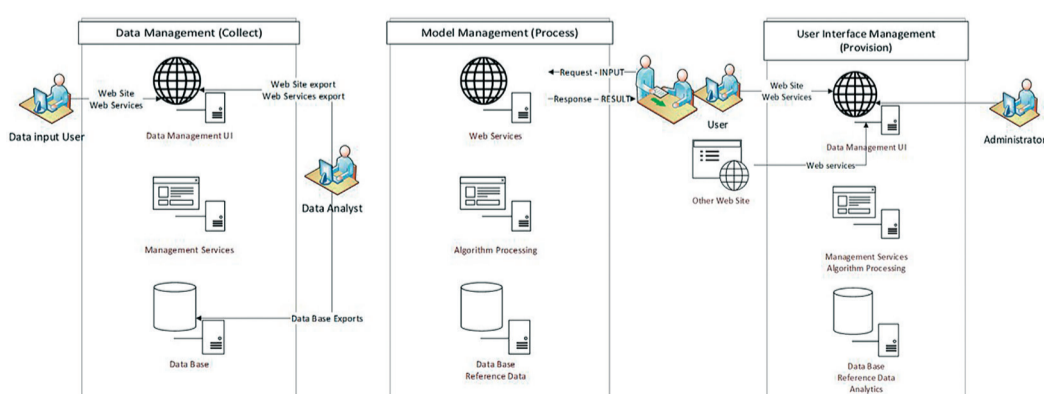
Data Management (Collect)

Data input User

Web Site
Web Services

Data Management UI

Web Site export
Web Services export

Data Analyst

Management Services

Data Base Exports

Data Base

Model Management (Process)

Request - INPUT
Response – RESULT

Web Services

Algorithm Processing

Data Base
Reference Data

User

Other Web Site

User Interface Management (Provision)

Web Site
Web Services

Data Management UI

Web services

Administrator

Management Services
Algorithm Processing

Data Base
Reference Data
Analytics